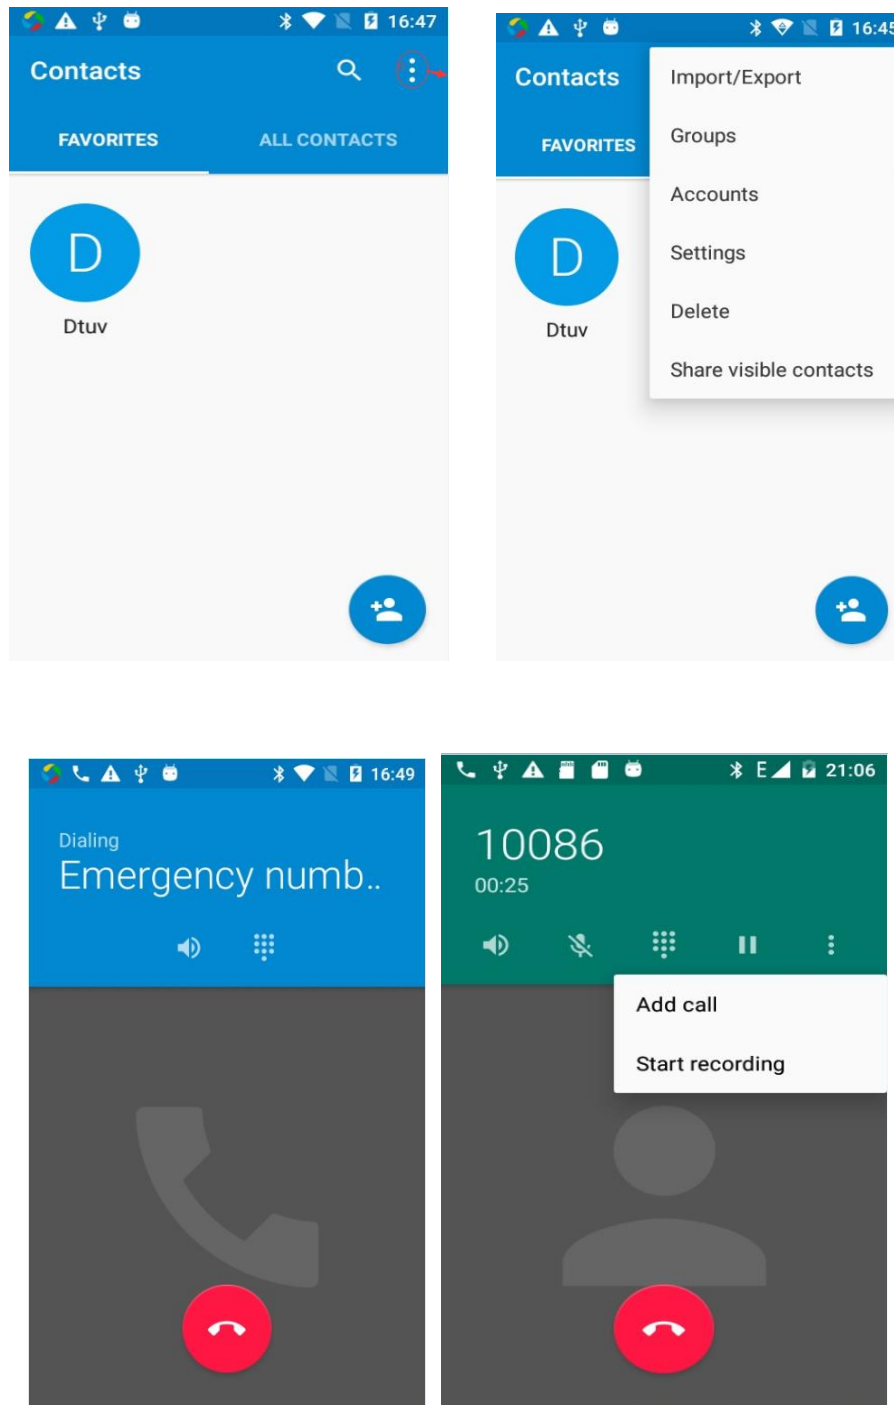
16:47

Contacts

FAVORITES

ALL CONTACTS

D

Dtuv

16:45

Contacts

FAVORITES

Import/Export

Groups

Accounts

Settings

Delete

Share visible contacts

D

Dtuv

16:49

Dialing

Emergency numb..

E 21:06

10086

00:25

Add call

Start recording